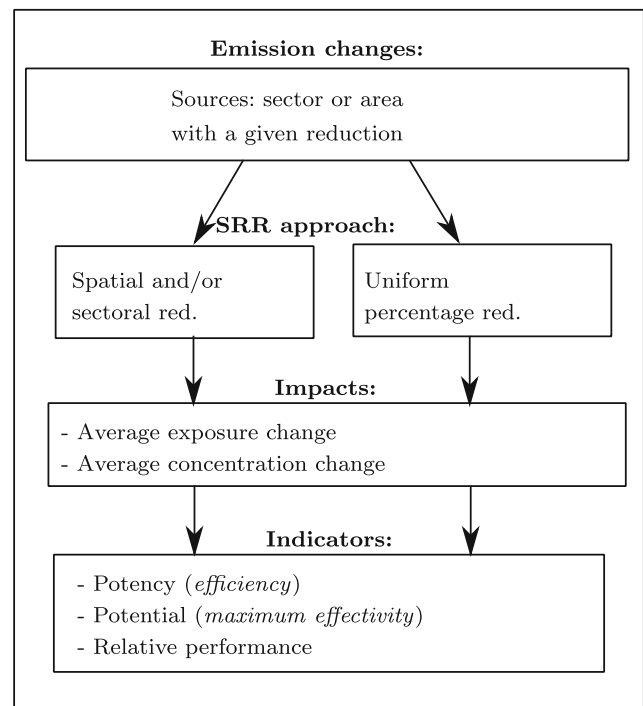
**Emission changes:**

Sources: sector or area with a given reduction

**SRR approach:**

Spatial and/or sectoral red.

Uniform percentage red.

**Impacts:**

- Average exposure change
- Average concentration change

**Indicators:**

- Potency (*efficiency*)
- Potential (*maximum effectivity*)
- Relative performance